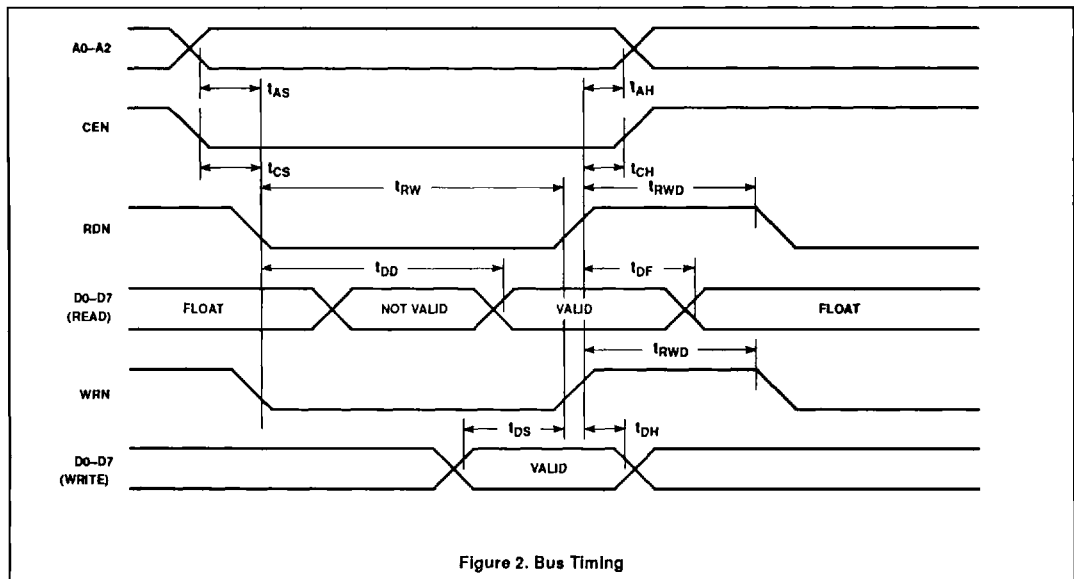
A0–A2

$t_{AS}$

$t_{AH}$

CEN

$t_{CS}$

$t_{RW}$

$t_{CH}$

$t_{RWD}$

RDN

$t_{DD}$

$t_{DF}$

D0–D7 (READ)

FLOAT

NOT VALID

VALID

FLOAT

$t_{RWD}$

WRN

$t_{DS}$

$t_{DH}$

D0–D7 (WRITE)

VALID

Figure 2. Bus Timing